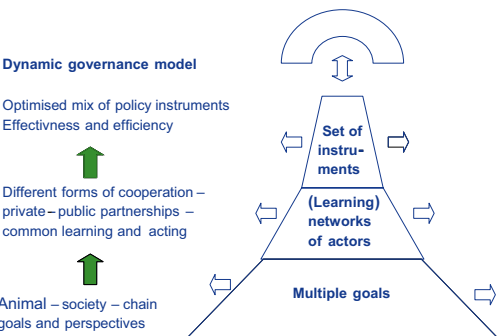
Dynamic governance model

Optimised mix of policy instruments
Effectivness and efficiency

Different forms of cooperation – private – public partnerships – common learning and acting

Animal – society – chain
goals and perspectives

Set of instruments

(Learning) networks of actors

Multiple goals